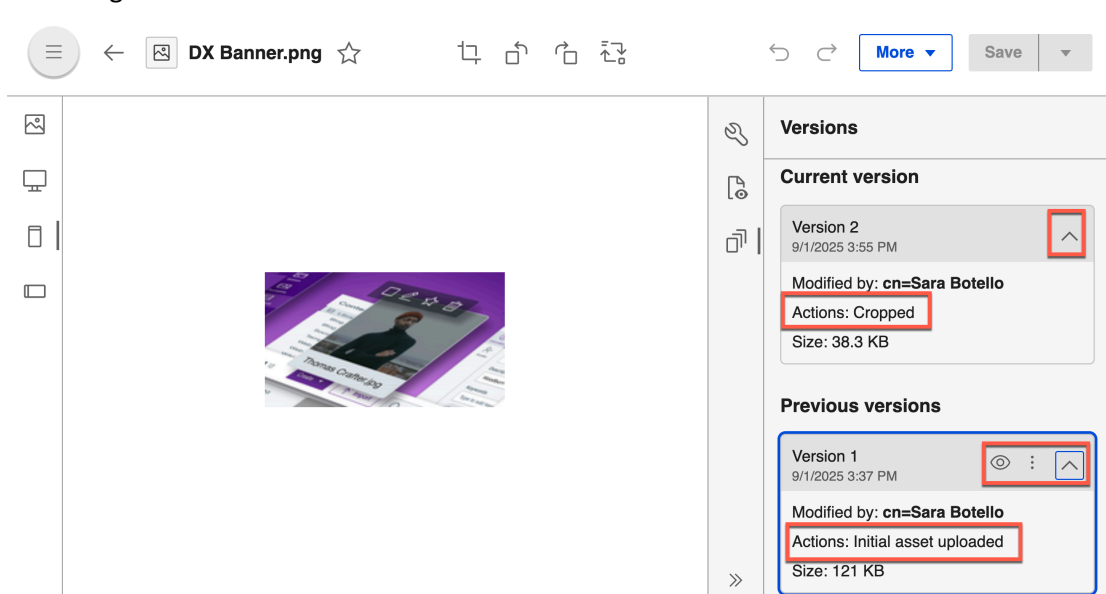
DX Banner.png

More

Save

Versions

Current version

Version 2
9/1/2025 3:55 PM

Modified by: **cn=Sara Botello**
Actions: Cropped
Size: 38.3 KB

Previous versions

Version 1
9/1/2025 3:37 PM

Modified by: **cn=Sara Botello**
Actions: Initial asset uploaded
Size: 121 KB

Thomas Crafter.jpg